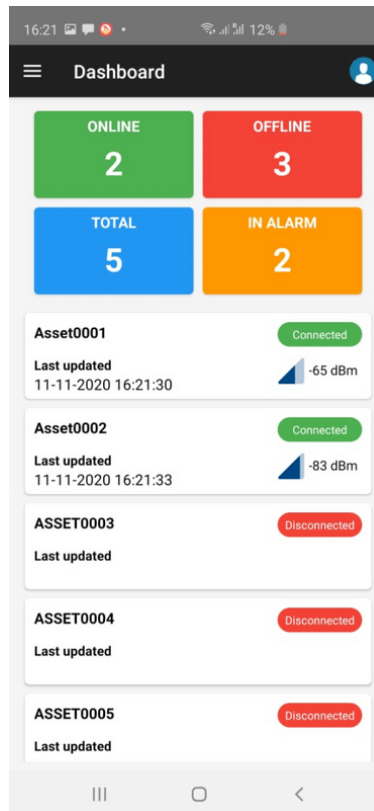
16:21 • 12%

Dashboard

ONLINE
2

OFFLINE
3

TOTAL
5

IN ALARM
2

Asset0001
Connected
Last updated
11-11-2020 16:21:30
-65 dBm

Asset0002
Connected
Last updated
11-11-2020 16:21:33
-83 dBm

ASSET0003
Disconnected
Last updated

ASSET0004
Disconnected
Last updated

ASSET0005
Disconnected
Last updated